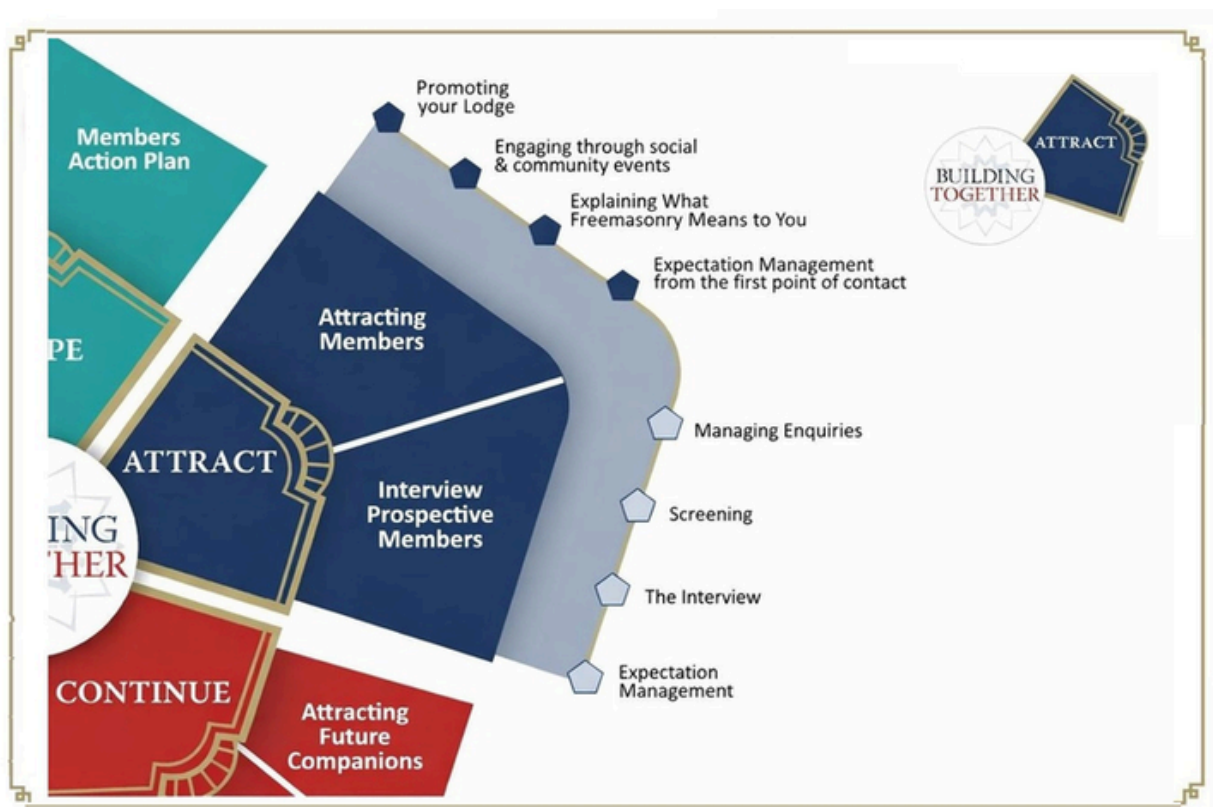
Members Action Plan

PE

ATTRACT

ING
THER

CONTINUE

Attracting Future Companions

Attracting Members

Interview Prospective Members

Promoting your Lodge

Engaging through social & community events

Explaining What Freemasonry Means to You

Expectation Management from the first point of contact

Managing Enquiries

Screening

The Interview

Expectation Management

BUILDING TOGETHER

ATTRACT